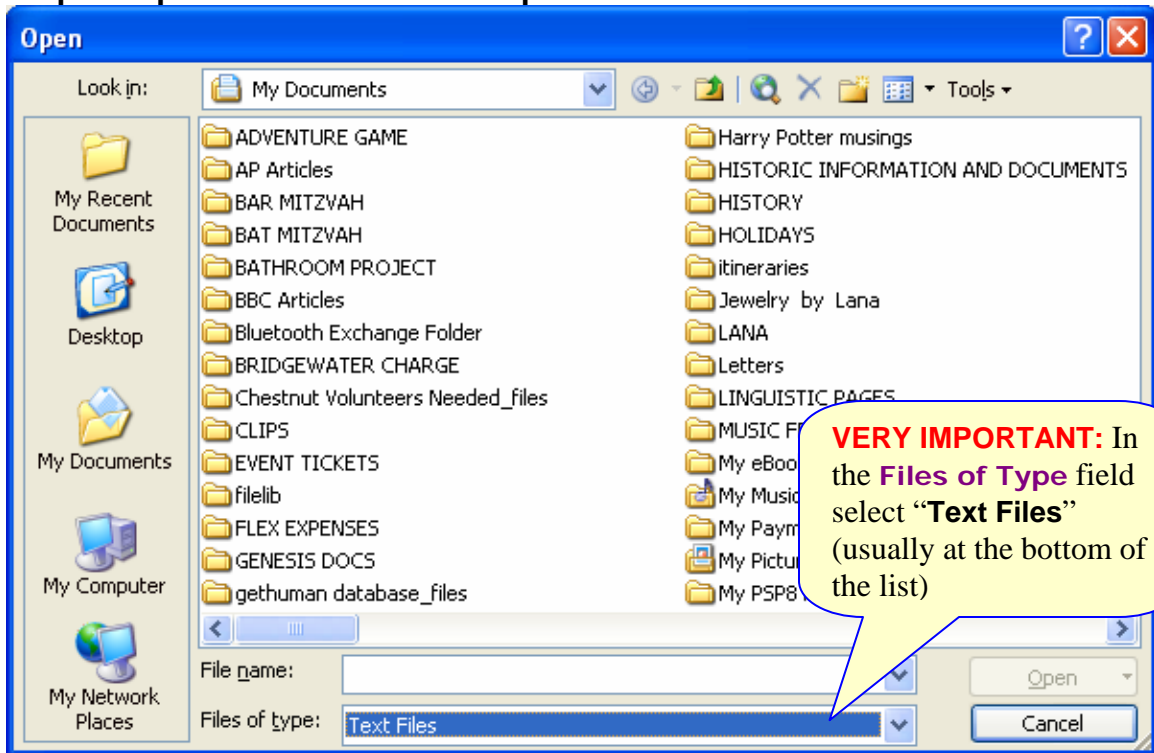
Open

Look in: My Documents

Tools

My Recent Documents

Desktop

My Documents

My Computer

My Network Places

ADVENTURE GAME
AP Articles
BAR MITZVAH
BAT MITZVAH
BATHROOM PROJECT
BBC Articles
Bluetooth Exchange Folder
BRIDGEWATER CHARGE
Chestnut Volunteers Needed_files
CLIPS
EVENT TICKETS
filelib
FLEX EXPENSES
GENESIS DOCS
gethuman database_files

Harry Potter musings
HISTORIC INFORMATION AND DOCUMENTS
HISTORY
HOLIDAYS
itineraries
Jewelry by Lana
LANA
Letters
LINGUISTIC PAGES
MUSIC F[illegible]
My eBoo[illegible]
My Music
My Paym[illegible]
My Pictu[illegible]
My PSP8 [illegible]

VERY IMPORTANT: In the Files of Type field select "Text Files" (usually at the bottom of the list)

File name:

Files of type: Text Files

Open

Cancel